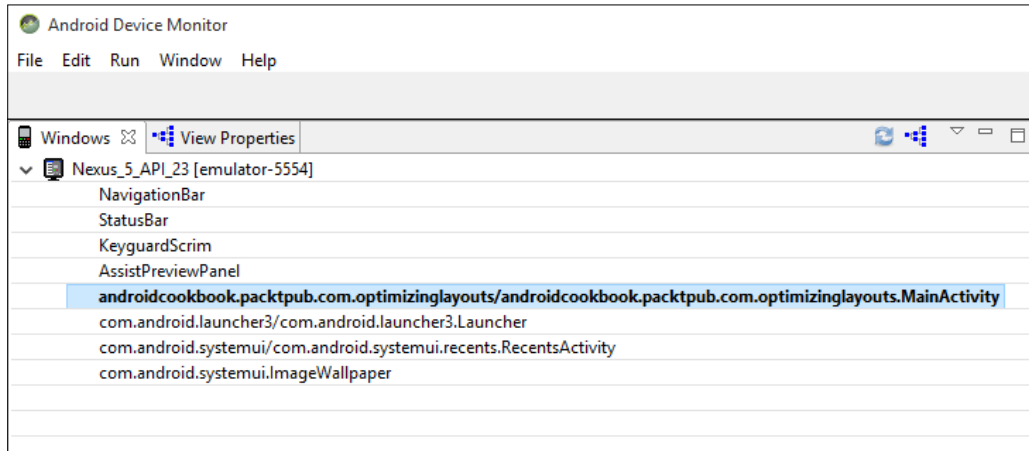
Android Device Monitor

File Edit Run Window Help

Windows View Properties

Nexus_5_API_23 [emulator-5554]
NavigationBar
StatusBar
KeyguardScrim
AssistPreviewPanel
androidcookbook.packtpub.com.optimizinglayouts/androidcookbook.packtpub.com.optimizinglayouts.MainActivity
com.android.launcher3/com.android.launcher3.Launcher
com.android.systemui/com.android.systemui.recents.RecentsActivity
com.android.systemui.ImageWallpaper